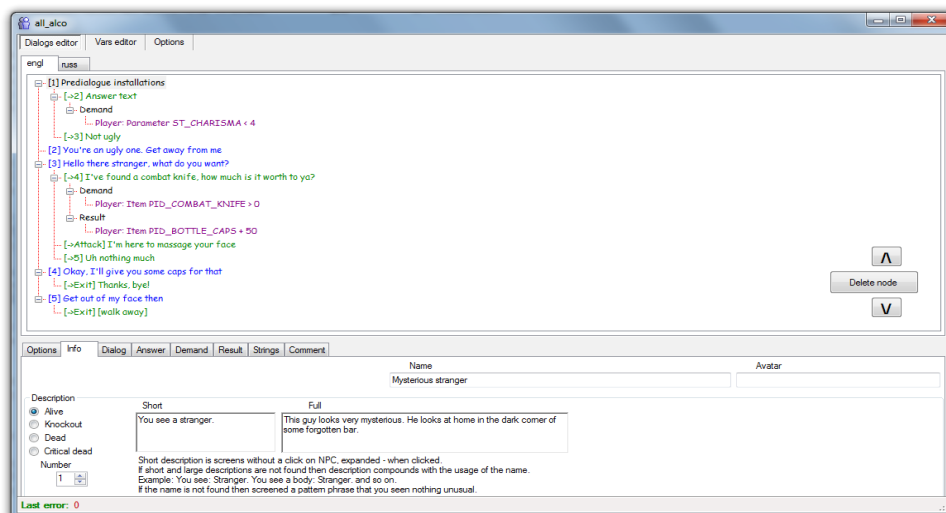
all_alco

Dialogs editor | Vars editor | Options

engl | russ

[1] Predialogue installations
[->2] Answer text
Demand
Player: Parameter ST_CHARISMA < 4
[->3] Not ugly
[2] You're an ugly one. Get away from me
[3] Hello there stranger, what do you want?
[->4] I've found a combat knife, how much is it worth to ya?
Demand
Player: Item PID_COMBAT_KNIFE > 0
Result
Player: Item PID_BOTTLE_CAPS + 50
[->Attack] I'm here to massage your face
[->5] Uh nothing much
[4] Okay, I'll give you some caps for that
[->Exit] Thanks, bye!
[5] Get out of my face then
[->Exit] [walk away]

Λ
Delete node
V

Options | Info | Dialog | Answer | Demand | Result | Strings | Comment

Name
Mysterious stranger
Avatar

Description
Alive
Knockout
Dead
Critical dead
Number
1

Short
You see a stranger.
Full
This guy looks very mysterious. He looks at home in the dark corner of some forgotten bar.

Short description is screens without a click on NPC, expanded - when clicked.
If short and large descriptions are not found then description compounds with the usage of the name.
Example: You see: Stranger. You see a body: Stranger. and so on.
If the name is not found then screened a pattern phrase that you seen nothing unusual.

Last error: 0